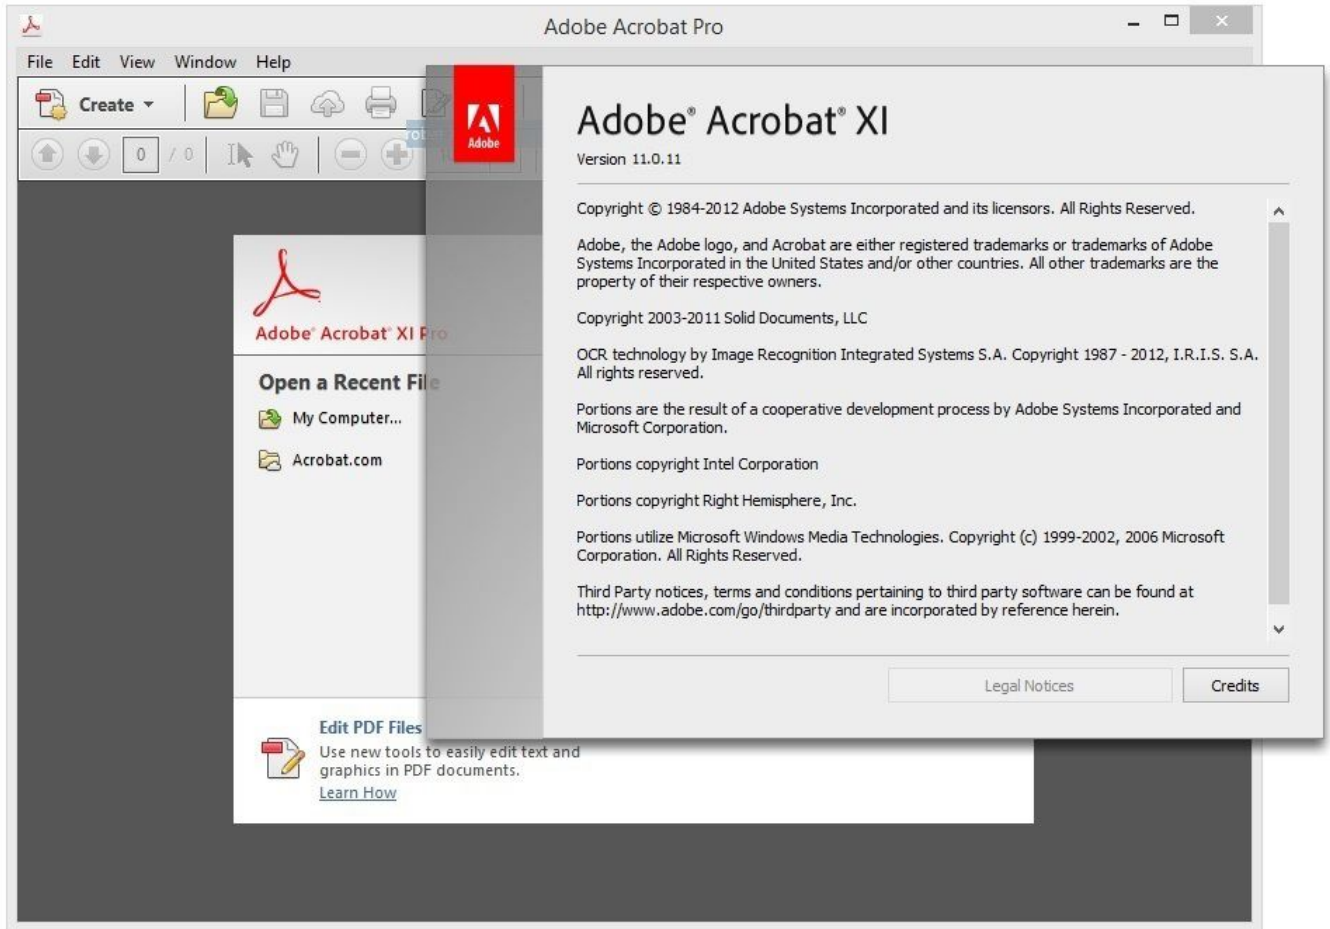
Adobe Acrobat Pro

File Edit View Window Help

Create

0 / 0

Adobe

Adobe® Acrobat® XI Pro

Open a Recent File

My Computer...

Acrobat.com

Edit PDF Files

Use new tools to easily edit text and graphics in PDF documents.

Learn How

Adobe® Acrobat® XI

Version 11.0.11

Copyright © 1984-2012 Adobe Systems Incorporated and its licensors. All Rights Reserved.

Adobe, the Adobe logo, and Acrobat are either registered trademarks or trademarks of Adobe Systems Incorporated in the United States and/or other countries. All other trademarks are the property of their respective owners.

Copyright 2003-2011 Solid Documents, LLC

OCR technology by Image Recognition Integrated Systems S.A. Copyright 1987 - 2012, I.R.I.S. S.A. All rights reserved.

Portions are the result of a cooperative development process by Adobe Systems Incorporated and Microsoft Corporation.

Portions copyright Intel Corporation

Portions copyright Right Hemisphere, Inc.

Portions utilize Microsoft Windows Media Technologies. Copyright (c) 1999-2002, 2006 Microsoft Corporation. All Rights Reserved.

Third Party notices, terms and conditions pertaining to third party software can be found at http://www.adobe.com/go/thirdparty and are incorporated by reference herein.

Legal Notices

Credits